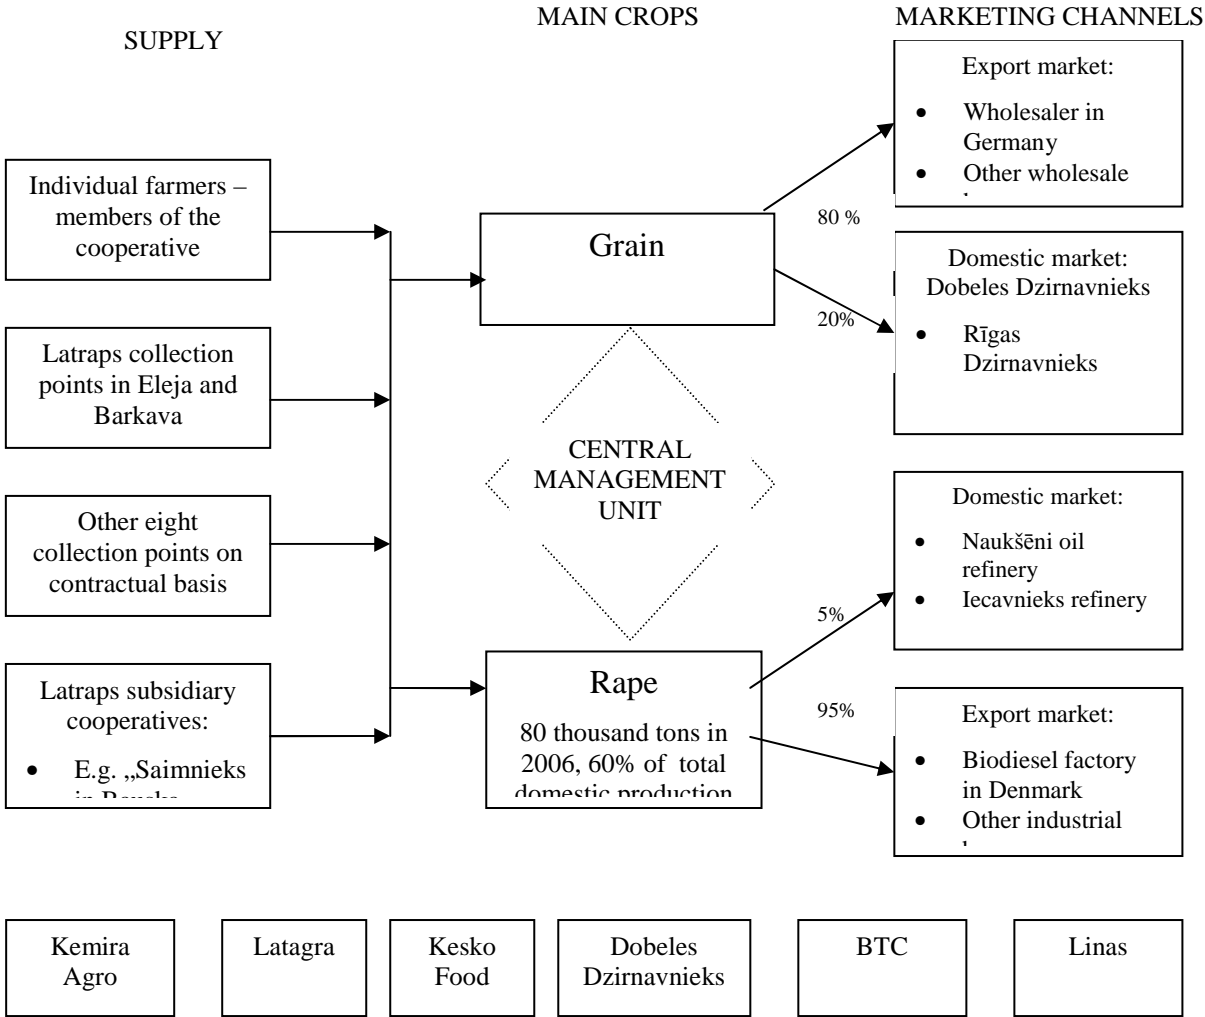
SUPPLY

MAIN CROPS

MARKETING CHANNELS

Individual farmers – members of the cooperative

Latraps collection points in Eleja and Barkava

Other eight collection points on contractual basis

Latraps subsidiary cooperatives:

- E.g. „Saimnieks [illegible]

Grain

CENTRAL MANAGEMENT UNIT

Rape

80 thousand tons in 2006, 60% of total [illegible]

80 %

20%

5%

95%

Export market:

- Wholesaler in Germany
- Other wholesale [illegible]

Domestic market: Dobeles Dzirnavnieks

- Rīgas Dzirnavnieks

Domestic market:

- Naukšēni oil refinery
- Iecavnieks refinery

Export market:

- Biodiesel factory in Denmark
- Other industrial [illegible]

Kemira Agro

Latagra

Kesko Food

Dobeles Dzirnavnieks

BTC

Linas